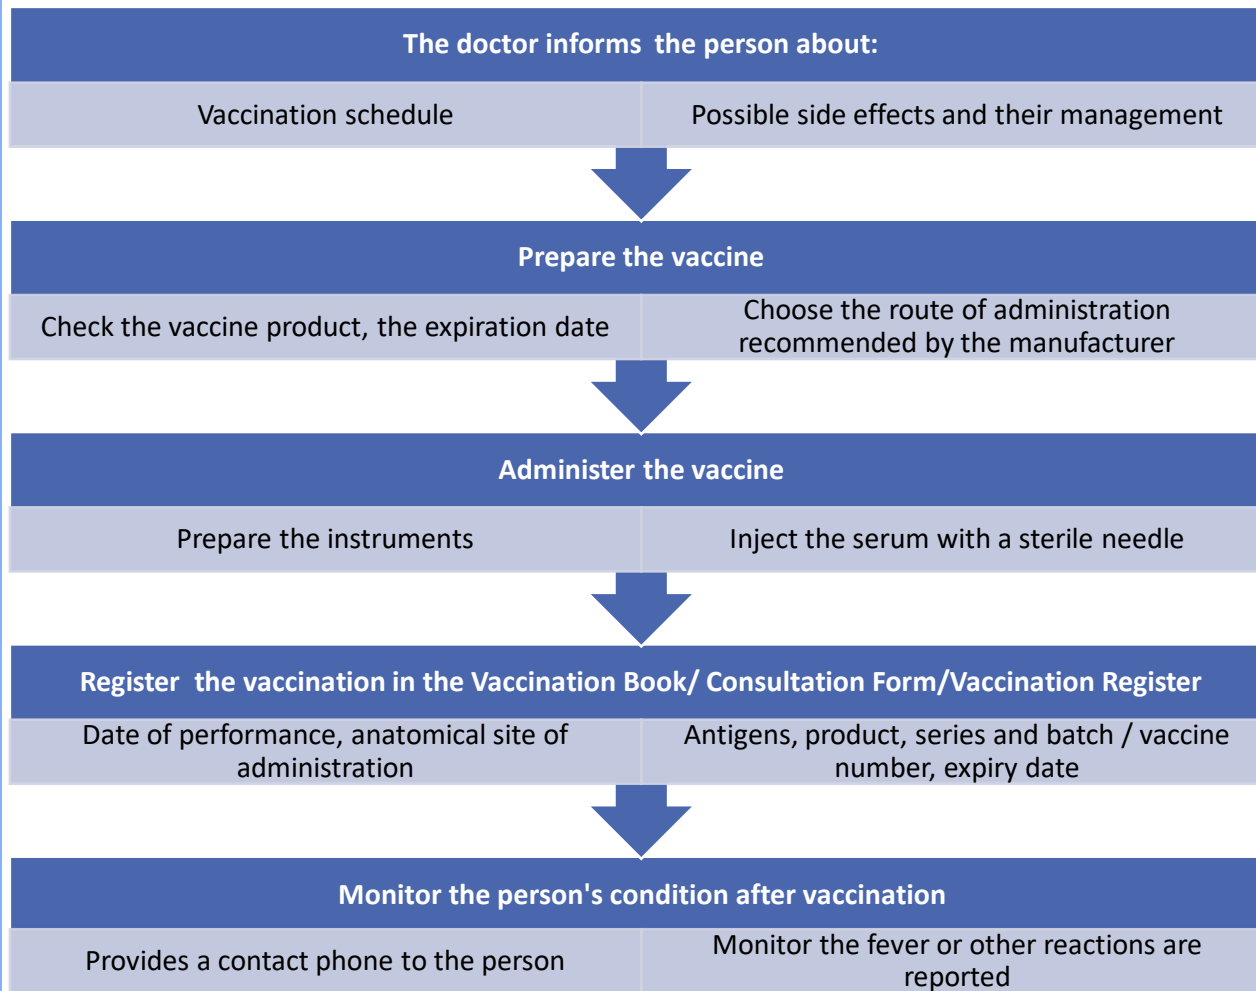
The doctor informs the person about:

Vaccination schedule

Possible side effects and their management

Prepare the vaccine

Check the vaccine product, the expiration date

Choose the route of administration recommended by the manufacturer

Administer the vaccine

Prepare the instruments

Inject the serum with a sterile needle

Register the vaccination in the Vaccination Book/ Consultation Form/Vaccination Register

Date of performance, anatomical site of administration

Antigens, product, series and batch / vaccine number, expiry date

Monitor the person's condition after vaccination

Provides a contact phone to the person

Monitor the fever or other reactions are reported